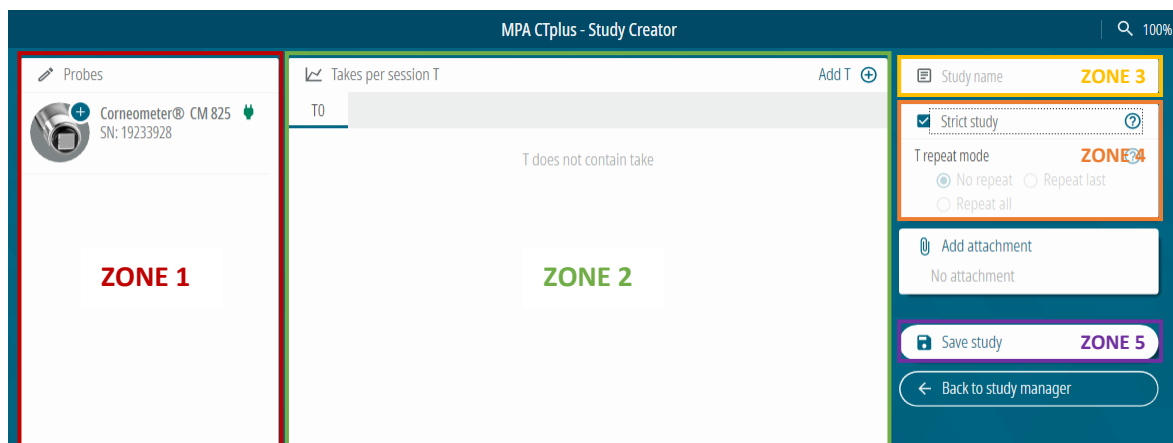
MPA CTplus - Study Creator

100%

Probes

Corneometer® CM 825
SN: 19233928

ZONE 1

Takes per session T

Add T

T0

T does not contain take

ZONE 2

Study name

ZONE 3

Strict study

T repeat mode

ZONE 4

No repeat
Repeat last
Repeat all

Add attachment

No attachment

Save study

ZONE 5

Back to study manager